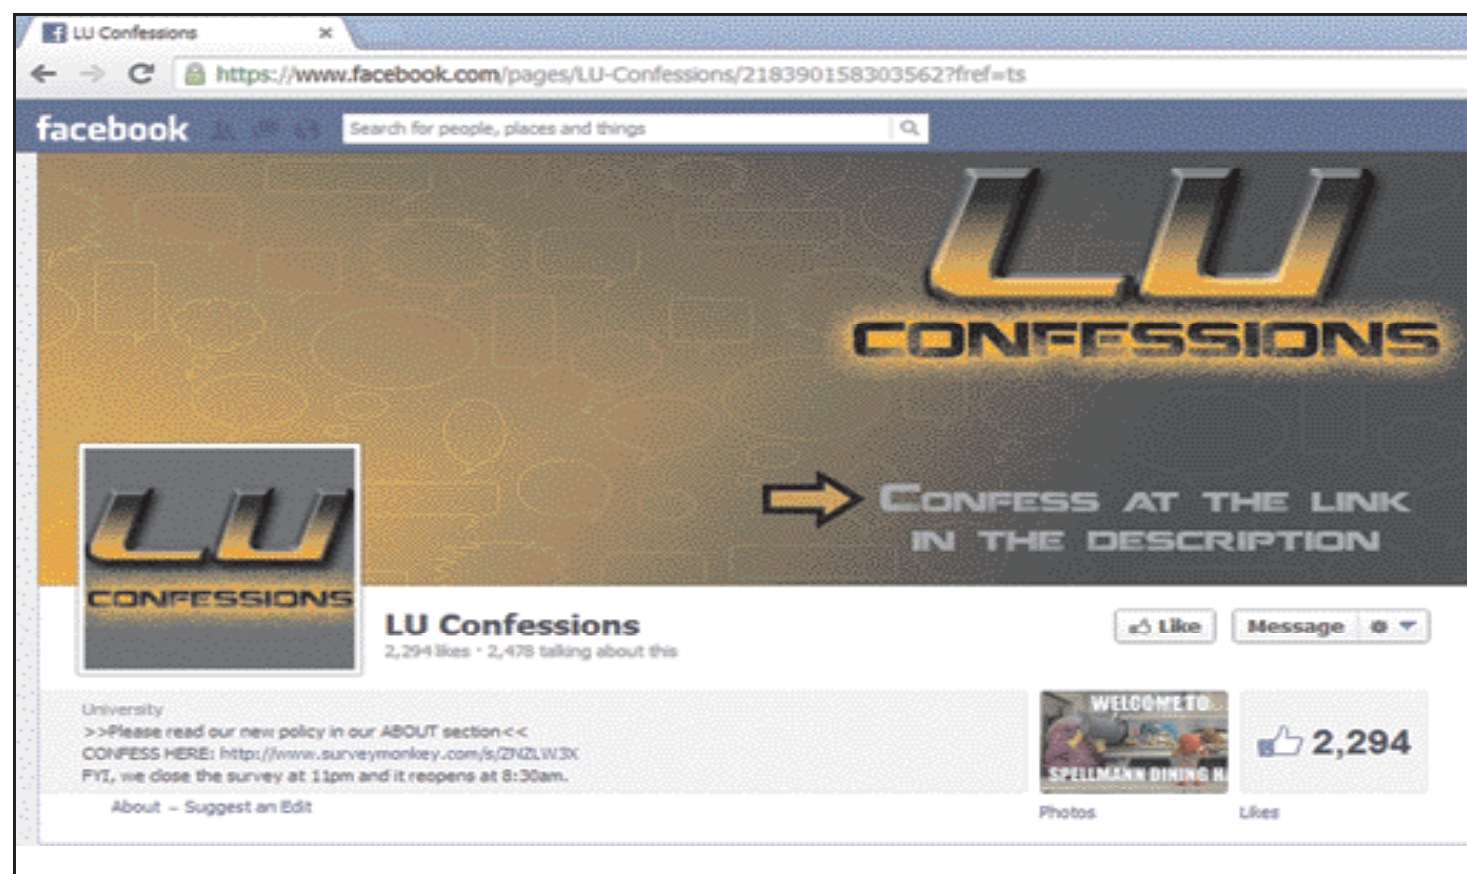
LU Confessions ×

https://www.facebook.com/pages/LU-Confessions/218390158303562?fref=ts

facebook

Search for people, places and things

LU
CONFESSIONS

CONFESS AT THE LINK IN THE DESCRIPTION

LU
CONFESSIONS

LU Confessions
2,294 likes · 2,478 talking about this

Like
Message

University
>>Please read our new policy in our ABOUT section<<
CONFESS HERE: http://www.surveymonkey.com/s/ZNZLW3X
FYI, we close the survey at 11pm and it reopens at 8:30am.

About – Suggest an Edit

WELCOME TO
SPELLMANN DINING H

Photos

2,294

Likes